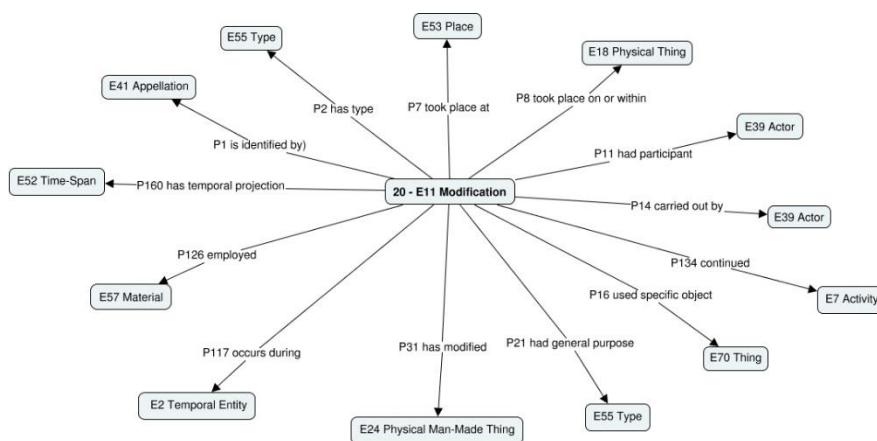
E55 Type

E53 Place

E18 Physical Thing

E41 Appellation

P2 has type

P7 took place at

P8 took place on or within

E39 Actor

P1 is identified by)

P11 had participant

E52 Time-Span

P160 has temporal projection

20 - E11 Modification

P14 carried out by

E39 Actor

P126 employed

P134 continued

E7 Activity

E57 Material

P16 used specific object

P117 occurs during

P31 has modified

P21 had general purpose

E70 Thing

E2 Temporal Entity

E55 Type

E24 Physical Man-Made Thing